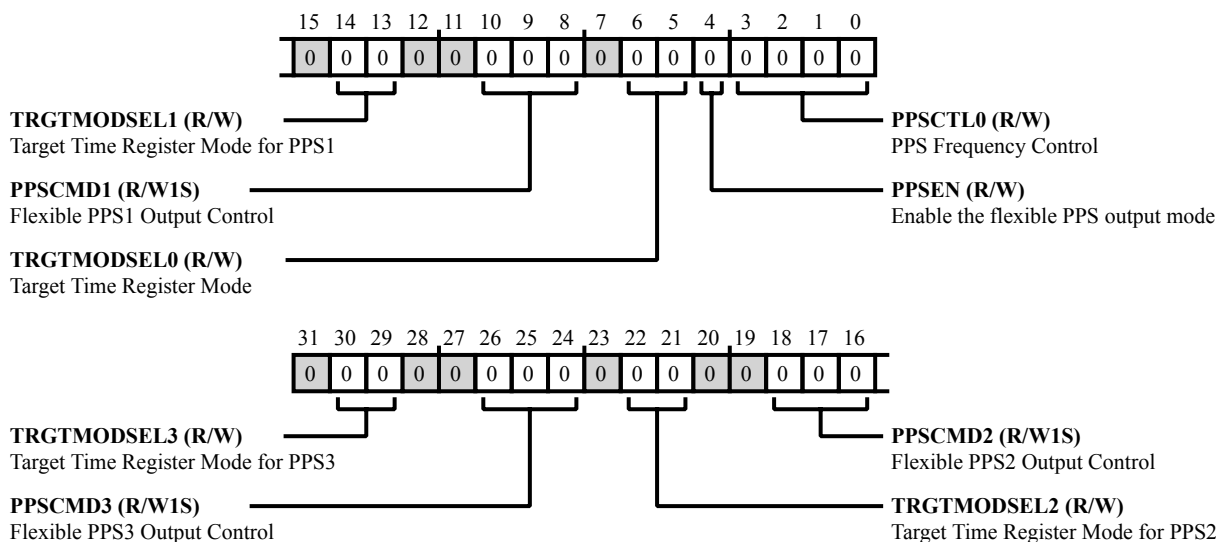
15 14 13 12 11 10 9 8 7 6 5 4 3 2 1 0

| 0 | 0 | 0 | 0 | 0 | 0 | 0 | 0 | 0 | 0 | 0 | 0 | 0 | 0 | 0 | 0 |
|---|---|---|---|---|---|---|---|---|---|---|---|---|---|---|---|

**TRGTMODSEL1 (R/W)**
Target Time Register Mode for PPS1

**PPSCMD1 (R/W1S)**
Flexible PPS1 Output Control

**TRGTMODSEL0 (R/W)**
Target Time Register Mode

**PPSCTL0 (R/W)**
PPS Frequency Control

**PPSEN (R/W)**
Enable the flexible PPS output mode

31 30 29 28 27 26 25 24 23 22 21 20 19 18 17 16

| 0 | 0 | 0 | 0 | 0 | 0 | 0 | 0 | 0 | 0 | 0 | 0 | 0 | 0 | 0 | 0 |
|---|---|---|---|---|---|---|---|---|---|---|---|---|---|---|---|

**TRGTMODSEL3 (R/W)**
Target Time Register Mode for PPS3

**PPSCMD3 (R/W1S)**
Flexible PPS3 Output Control

**PPSCMD2 (R/W1S)**
Flexible PPS2 Output Control

**TRGTMODSEL2 (R/W)**
Target Time Register Mode for PPS2